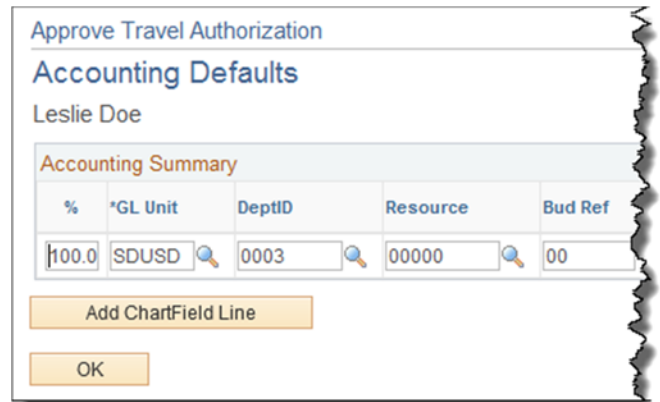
Approve Travel Authorization

Accounting Defaults

Leslie Doe

Accounting Summary

| % | *GL Unit | DeptID | Resource | Bud Ref |
|---|---|---|---|---|
| 100.0 | SDUSD | 0003 | 00000 | 00 |

Add ChartField Line

OK